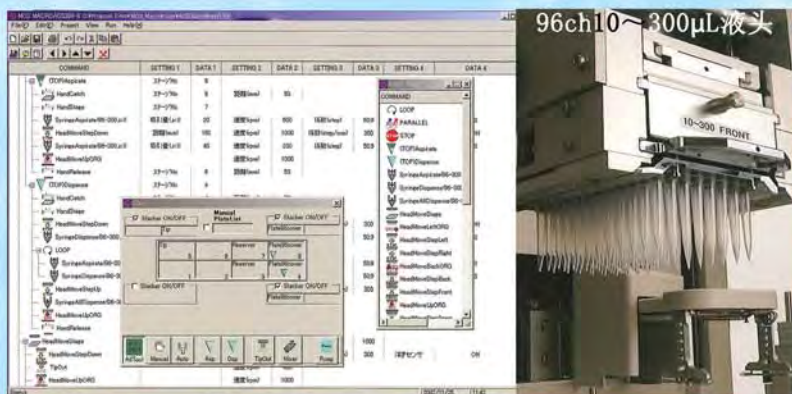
96ch10～300μL液头

10~300 FRONT

File(F) Edit(E) Project View Run Help(H)

COMMAND | SETTING 1 | DATA 1 | SETTING 2 | DATA 2 | SETTING 3 | DATA 3 | SETTING 4 | DATA 4

(TOP)Aspirate
HandCatch
HandDiago
SyringeAspirate(96-300 μL)
HeadMoveStepDown
SyringeAspirate(96-300 μL)
HeadMoveUpORG
HandRelease
(TOP)Dispense
HandCatch
HandDiago
HeadMoveStepDown
SyringeDispense(96-300
LOOP
SyringeAspirate(96-30
SyringeDispense(96-30
HeadMoveStepUp
SyringeAllDispense(96-3
HeadMoveUpORG
HandRelease
HeadMoveDiago
HeadMoveStepDown
TipOut
HeadMoveUpORG

Stacker ON/OFF
Manual PlateList
Stacker ON/OFF
Reserver
PlateStocker
Stacker ON/OFF
Stacker ON/OFF

AllTest Manual Auto Asp Dsp TipOut Mixer Pump

COMMAND
LOOP
PARALLEL
STOP
(TOP)Aspirate
(TOP)Dispense
SyringeAspirate(96-300
SyringeDispense(96-300
SyringeAllDispense(96-
HeadMoveDiago
HeadMoveUpORG
HeadMoveStepLeft
HeadMoveStepRight
HeadMoveDiagORG
HeadMoveStepBack
HeadMoveStepFront
HeadMoveDiagORG
HeadMoveStepUp

Ready